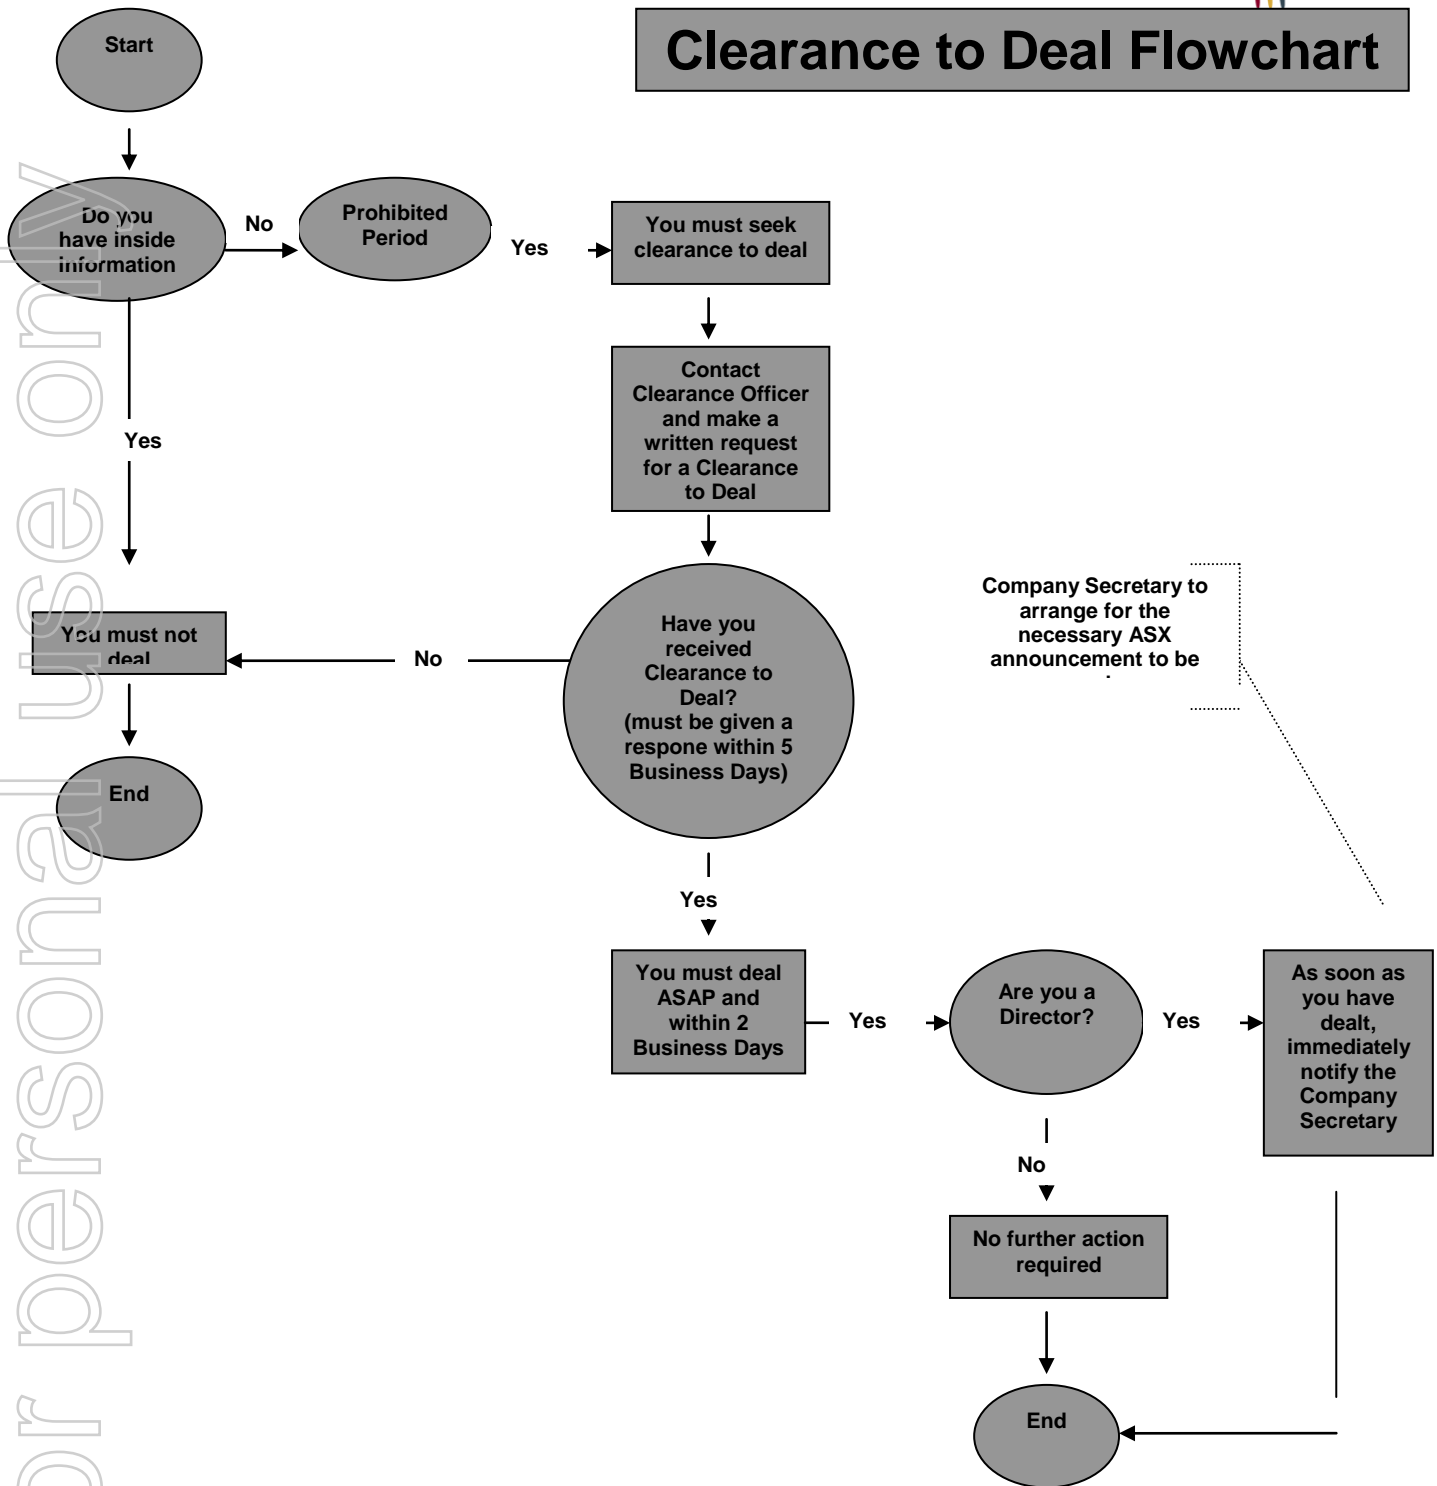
Clearance to Deal Flowchart

Start

Do you have inside information

No

Prohibited Period

Yes

You must seek clearance to deal

Contact Clearance Officer and make a written request for a Clearance to Deal

Yes

You must not deal

No

Have you received Clearance to Deal? (must be given a respone within 5 Business Days)

End

Company Secretary to arrange for the necessary ASX announcement to be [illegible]

Yes

You must deal ASAP and within 2 Business Days

Yes

Are you a Director?

Yes

As soon as you have dealt, immediately notify the Company Secretary

No

No further action required

End

or personal use only